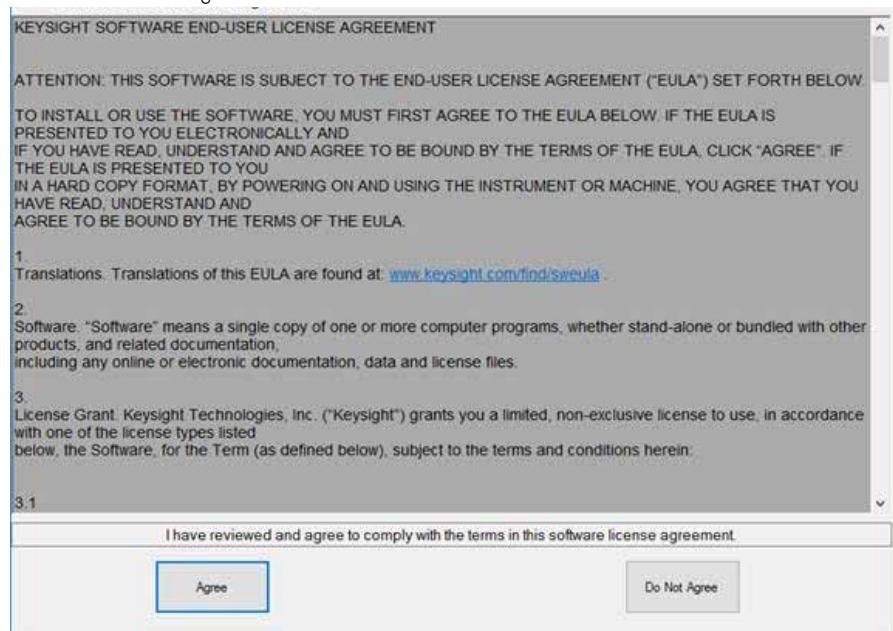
KEYSIGHT SOFTWARE END-USER LICENSE AGREEMENT

ATTENTION: THIS SOFTWARE IS SUBJECT TO THE END-USER LICENSE AGREEMENT ("EULA") SET FORTH BELOW.

TO INSTALL OR USE THE SOFTWARE, YOU MUST FIRST AGREE TO THE EULA BELOW. IF THE EULA IS PRESENTED TO YOU ELECTRONICALLY AND
IF YOU HAVE READ, UNDERSTAND AND AGREE TO BE BOUND BY THE TERMS OF THE EULA, CLICK "AGREE". IF THE EULA IS PRESENTED TO YOU
IN A HARD COPY FORMAT, BY POWERING ON AND USING THE INSTRUMENT OR MACHINE, YOU AGREE THAT YOU HAVE READ, UNDERSTAND AND
AGREE TO BE BOUND BY THE TERMS OF THE EULA.

1.
Translations. Translations of this EULA are found at: www.keysight.com/find/sweula .

2.
Software. "Software" means a single copy of one or more computer programs, whether stand-alone or bundled with other products, and related documentation,
including any online or electronic documentation, data and license files.

3.
License Grant. Keysight Technologies, Inc. ("Keysight") grants you a limited, non-exclusive license to use, in accordance with one of the license types listed
below, the Software, for the Term (as defined below), subject to the terms and conditions herein:

3.1

I have reviewed and agree to comply with the terms in this software license agreement.

Agree

Do Not Agree